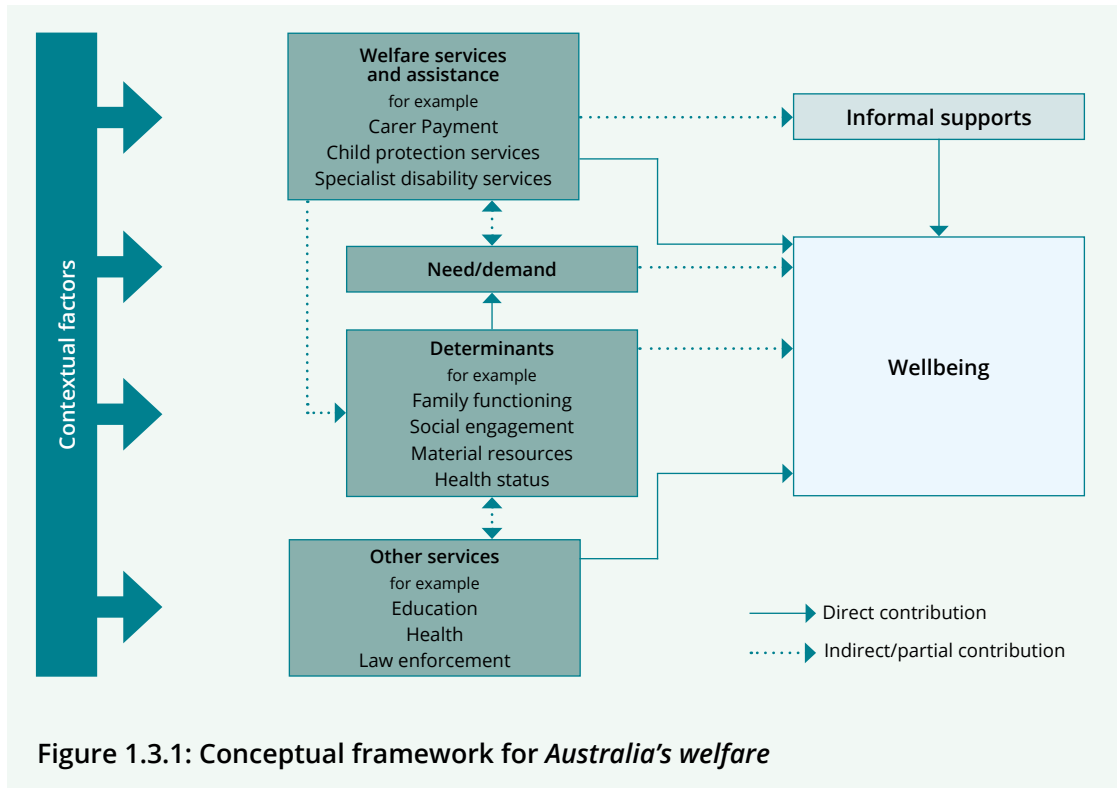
Contextual factors

Welfare services and assistance
for example
Carer Payment
Child protection services
Specialist disability services

Informal supports

Need/demand

Determinants
for example
Family functioning
Social engagement
Material resources
Health status

Wellbeing

Other services
for example
Education
Health
Law enforcement

Direct contribution
Indirect/partial contribution

Figure 1.3.1: Conceptual framework for *Australia's welfare*